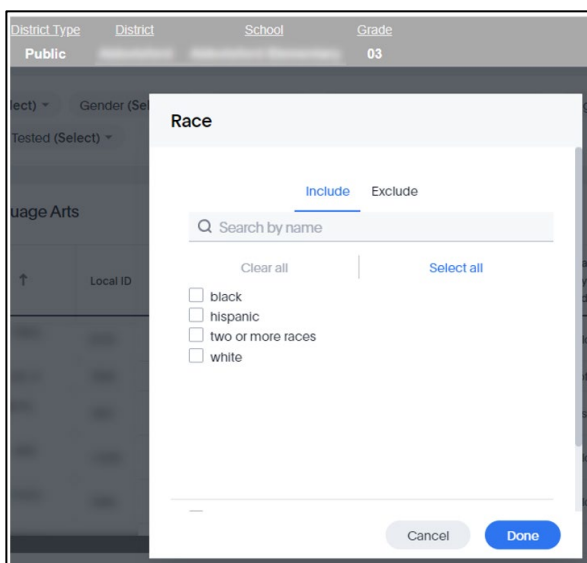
District Type District School Grade
Public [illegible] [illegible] 03

lect) ▾ Gender (Se
Tested (Select) ▾

uage Arts

↑ Local ID

Race

Include Exclude

Search by name

Clear all Select all

black
hispanic
two or more races
white

Cancel Done